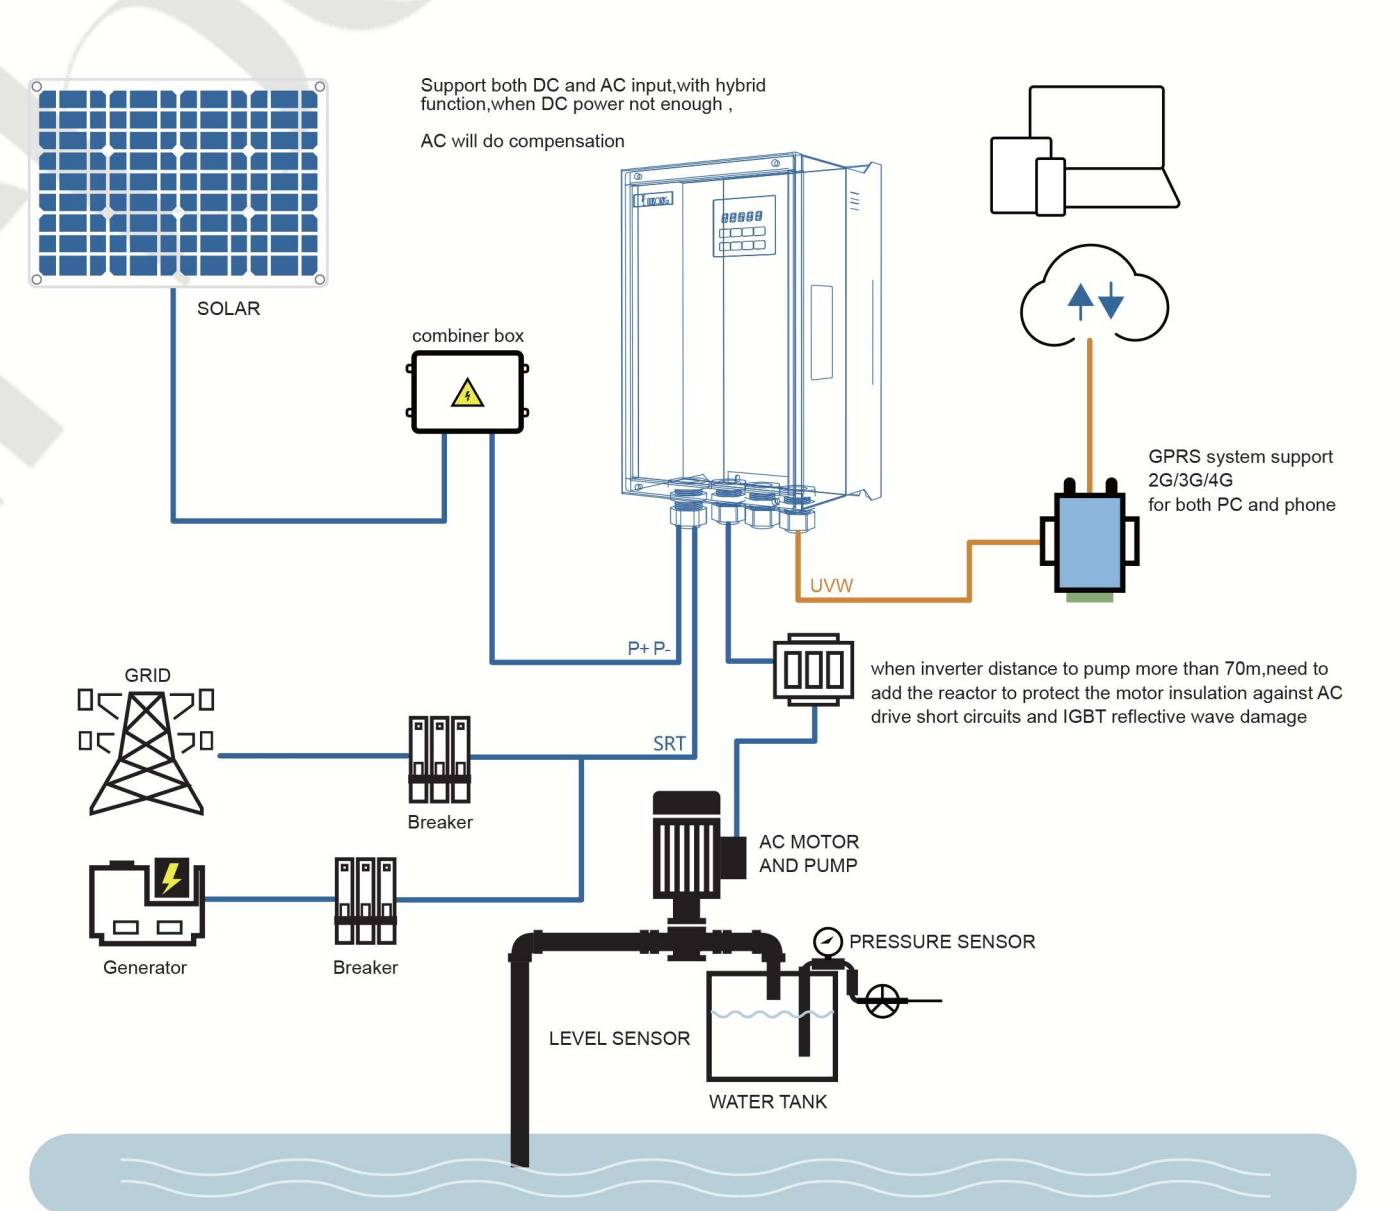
Support both DC and AC input,with hybrid function,when DC power not enough ,

AC will do compensation

SOLAR

combiner box

GPRS system support 2G/3G/4G for both PC and phone

UVW

P+ P-

GRID

SRT

when inverter distance to pump more than 70m,need to add the reactor to protect the motor insulation against AC drive short circuits and IGBT reflective wave damage

Breaker

AC MOTOR AND PUMP

Generator

Breaker

PRESSURE SENSOR

LEVEL SENSOR

WATER TANK